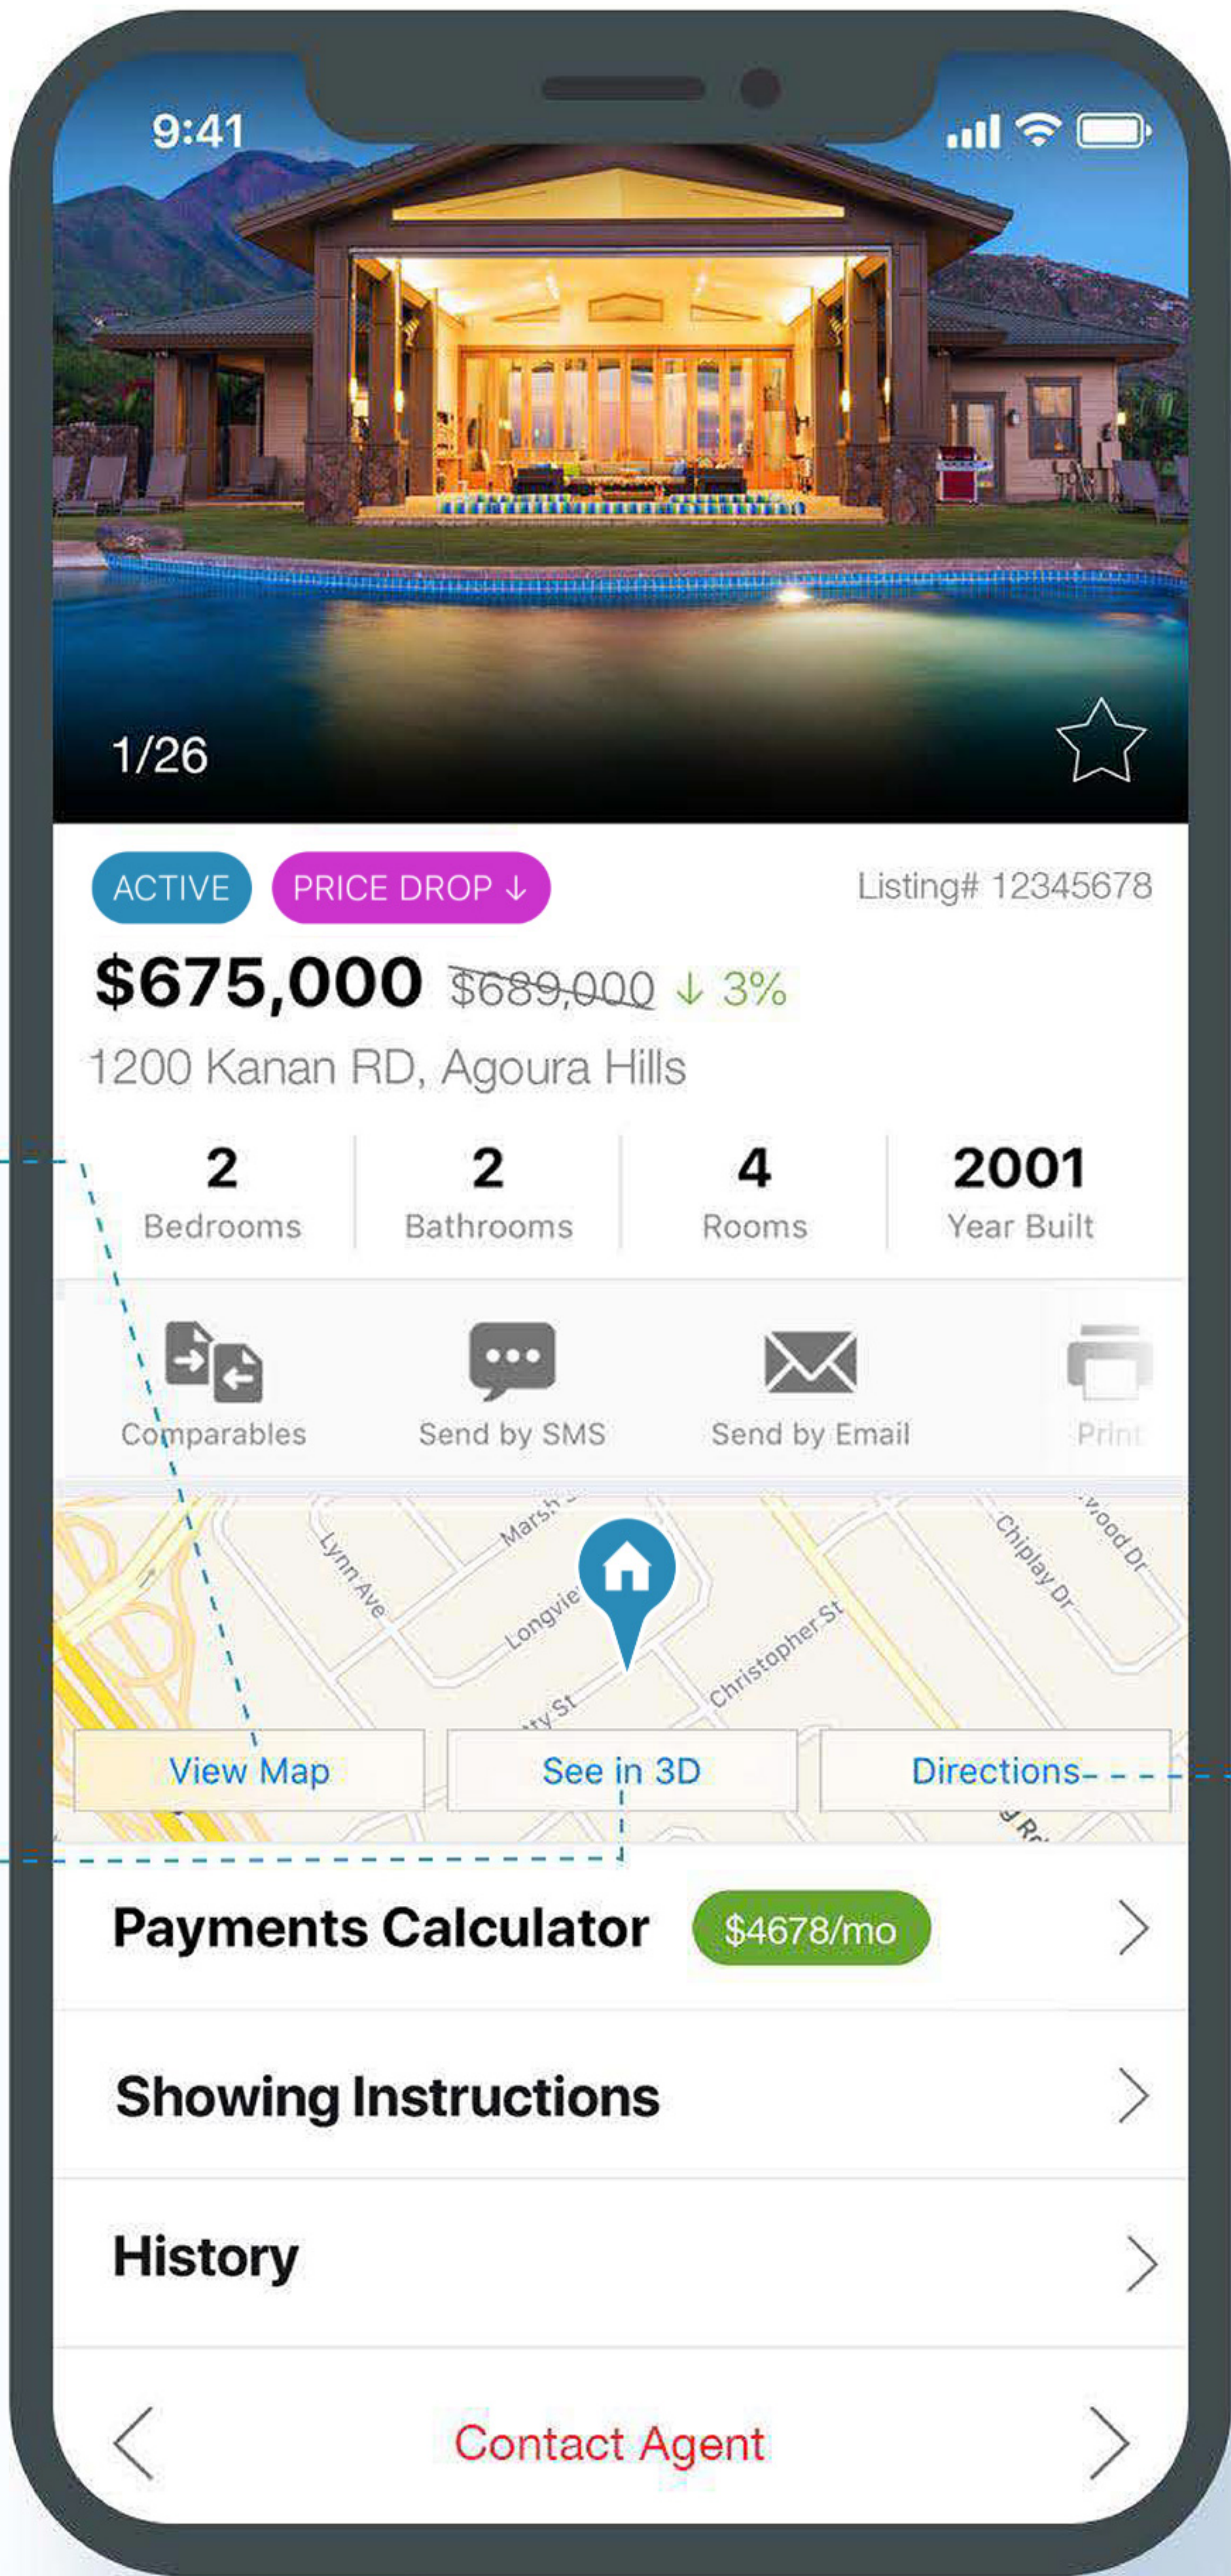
9:41

1/26

ACTIVE PRICE DROP ↓ Listing# 12345678

$675,000 ~~$689,000~~ ↓ 3%

1200 Kanan RD, Agoura Hills

| 2 | 2 | 4 | 2001 |
|---|---|---|---|
| Bedrooms | Bathrooms | Rooms | Year Built |

Comparables Send by SMS Send by Email Print

Lynn Ave Marsh Longvie Christopher St Chiplay Dr Wood Dr ty St

View Map See in 3D Directions

Payments Calculator $4678/mo

Showing Instructions

History

Contact Agent